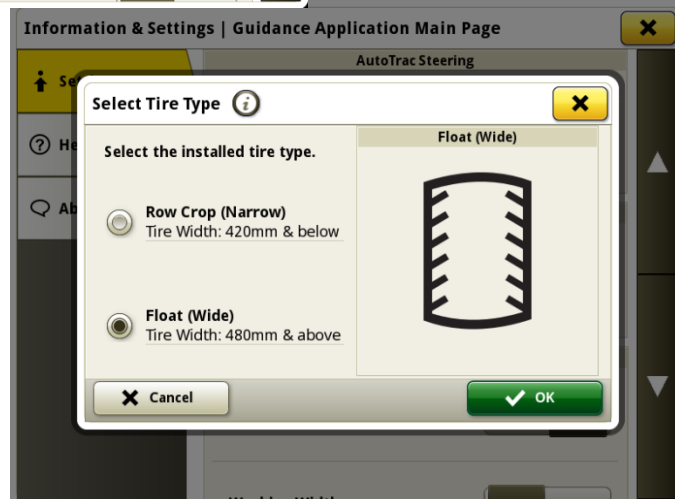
Information & Settings | Guidance Application Main Page

AutoTrac Steering

Se

He

Ab

Select Tire Type

Select the installed tire type.

Row Crop (Narrow)
Tire Width: 420mm & below

Float (Wide)
Tire Width: 480mm & above

Float (Wide)

Cancel

OK